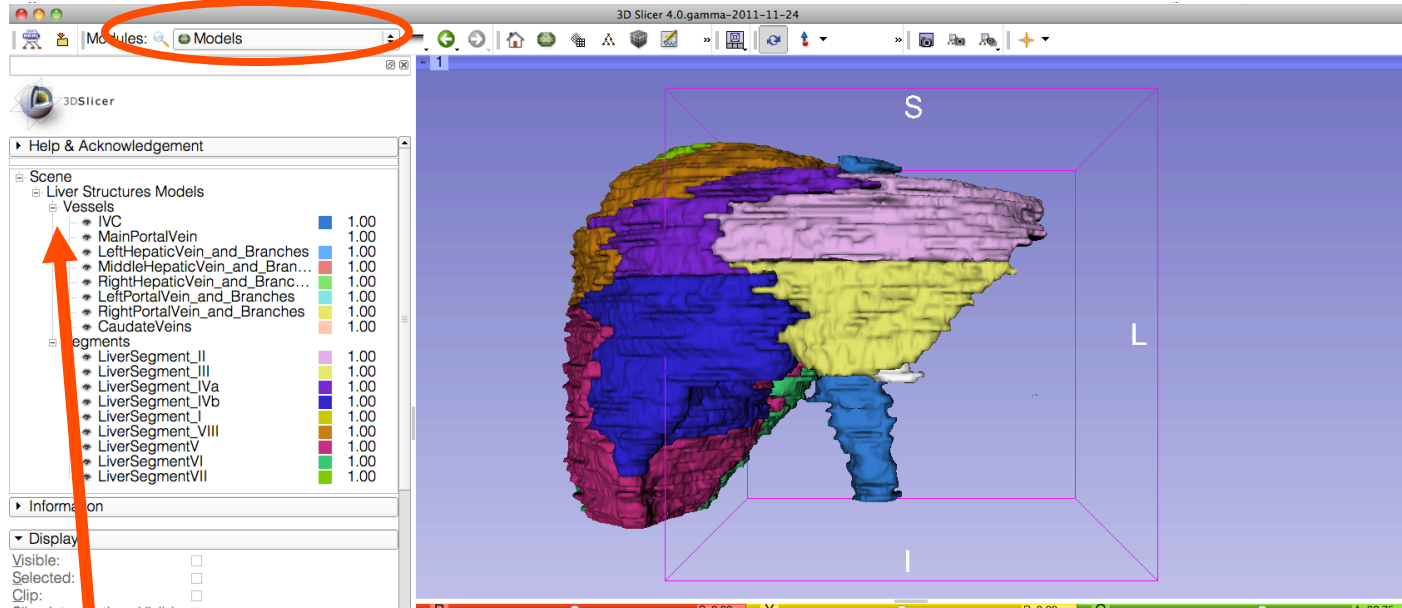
3D Slicer 4.0.gamma-2011-11-24

Modules: Models

1

3DSlicer

Help & Acknowledgement

Scene
Liver Structures Models
Vessels
IVC 1.00
MainPortalVein 1.00
LeftHepaticVein_and_Branches 1.00
MiddleHepaticVein_and_Bran... 1.00
RightHepaticVein_and_Branc... 1.00
LeftPortalVein_and_Branches 1.00
RightPortalVein_and_Branches 1.00
CaudateVeins 1.00
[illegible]egments
LiverSegment_II 1.00
LiverSegment_III 1.00
LiverSegment_IVa 1.00
LiverSegment_IVb 1.00
LiverSegment_I 1.00
LiverSegment_VIII 1.00
LiverSegmentV 1.00
LiverSegmentVI 1.00
LiverSegmentVII 1.00

Information

Display
Visible:
Selected:
Clip:

S
L
I